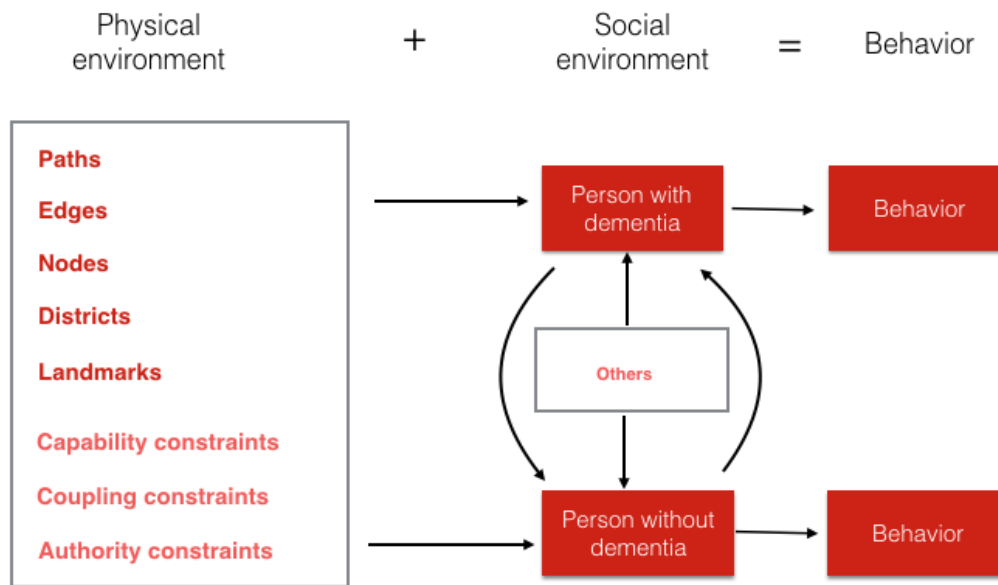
Physical environment + Social environment = Behavior

Paths
Edges
Nodes
Districts
Landmarks
Capability constraints
Coupling constraints
Authority constraints

Person with dementia

Behavior

Others

Person without dementia

Behavior